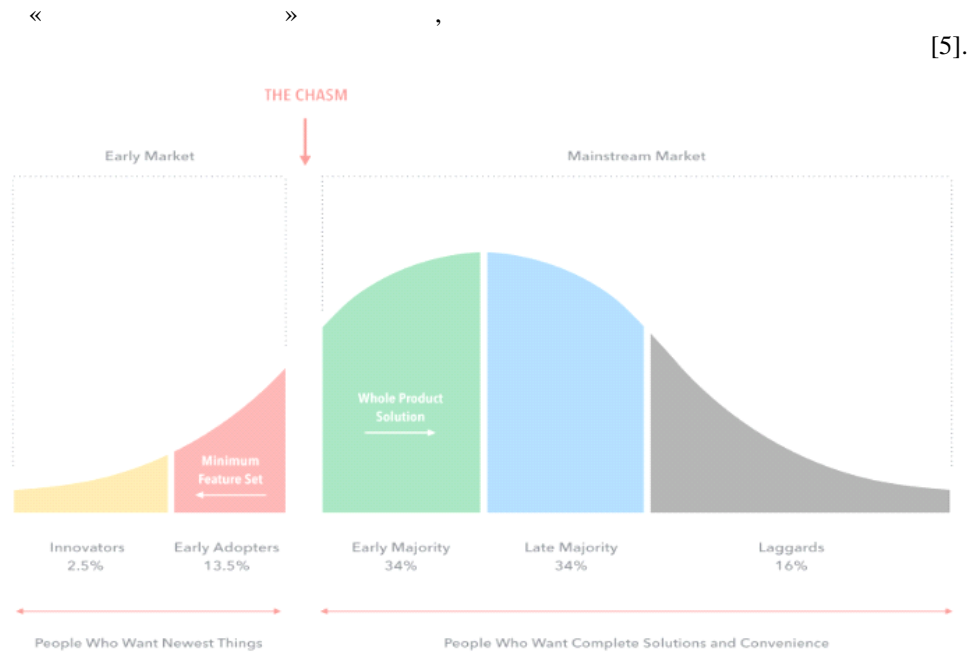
« » ,

[5].

THE CHASM

Early Market

Mainstream Market

Whole Product Solution

Minimum Feature Set

Innovators
2.5%

Early Adopters
13.5%

Early Majority
34%

Late Majority
34%

Laggards
16%

People Who Want Newest Things

People Who Want Complete Solutions and Convenience